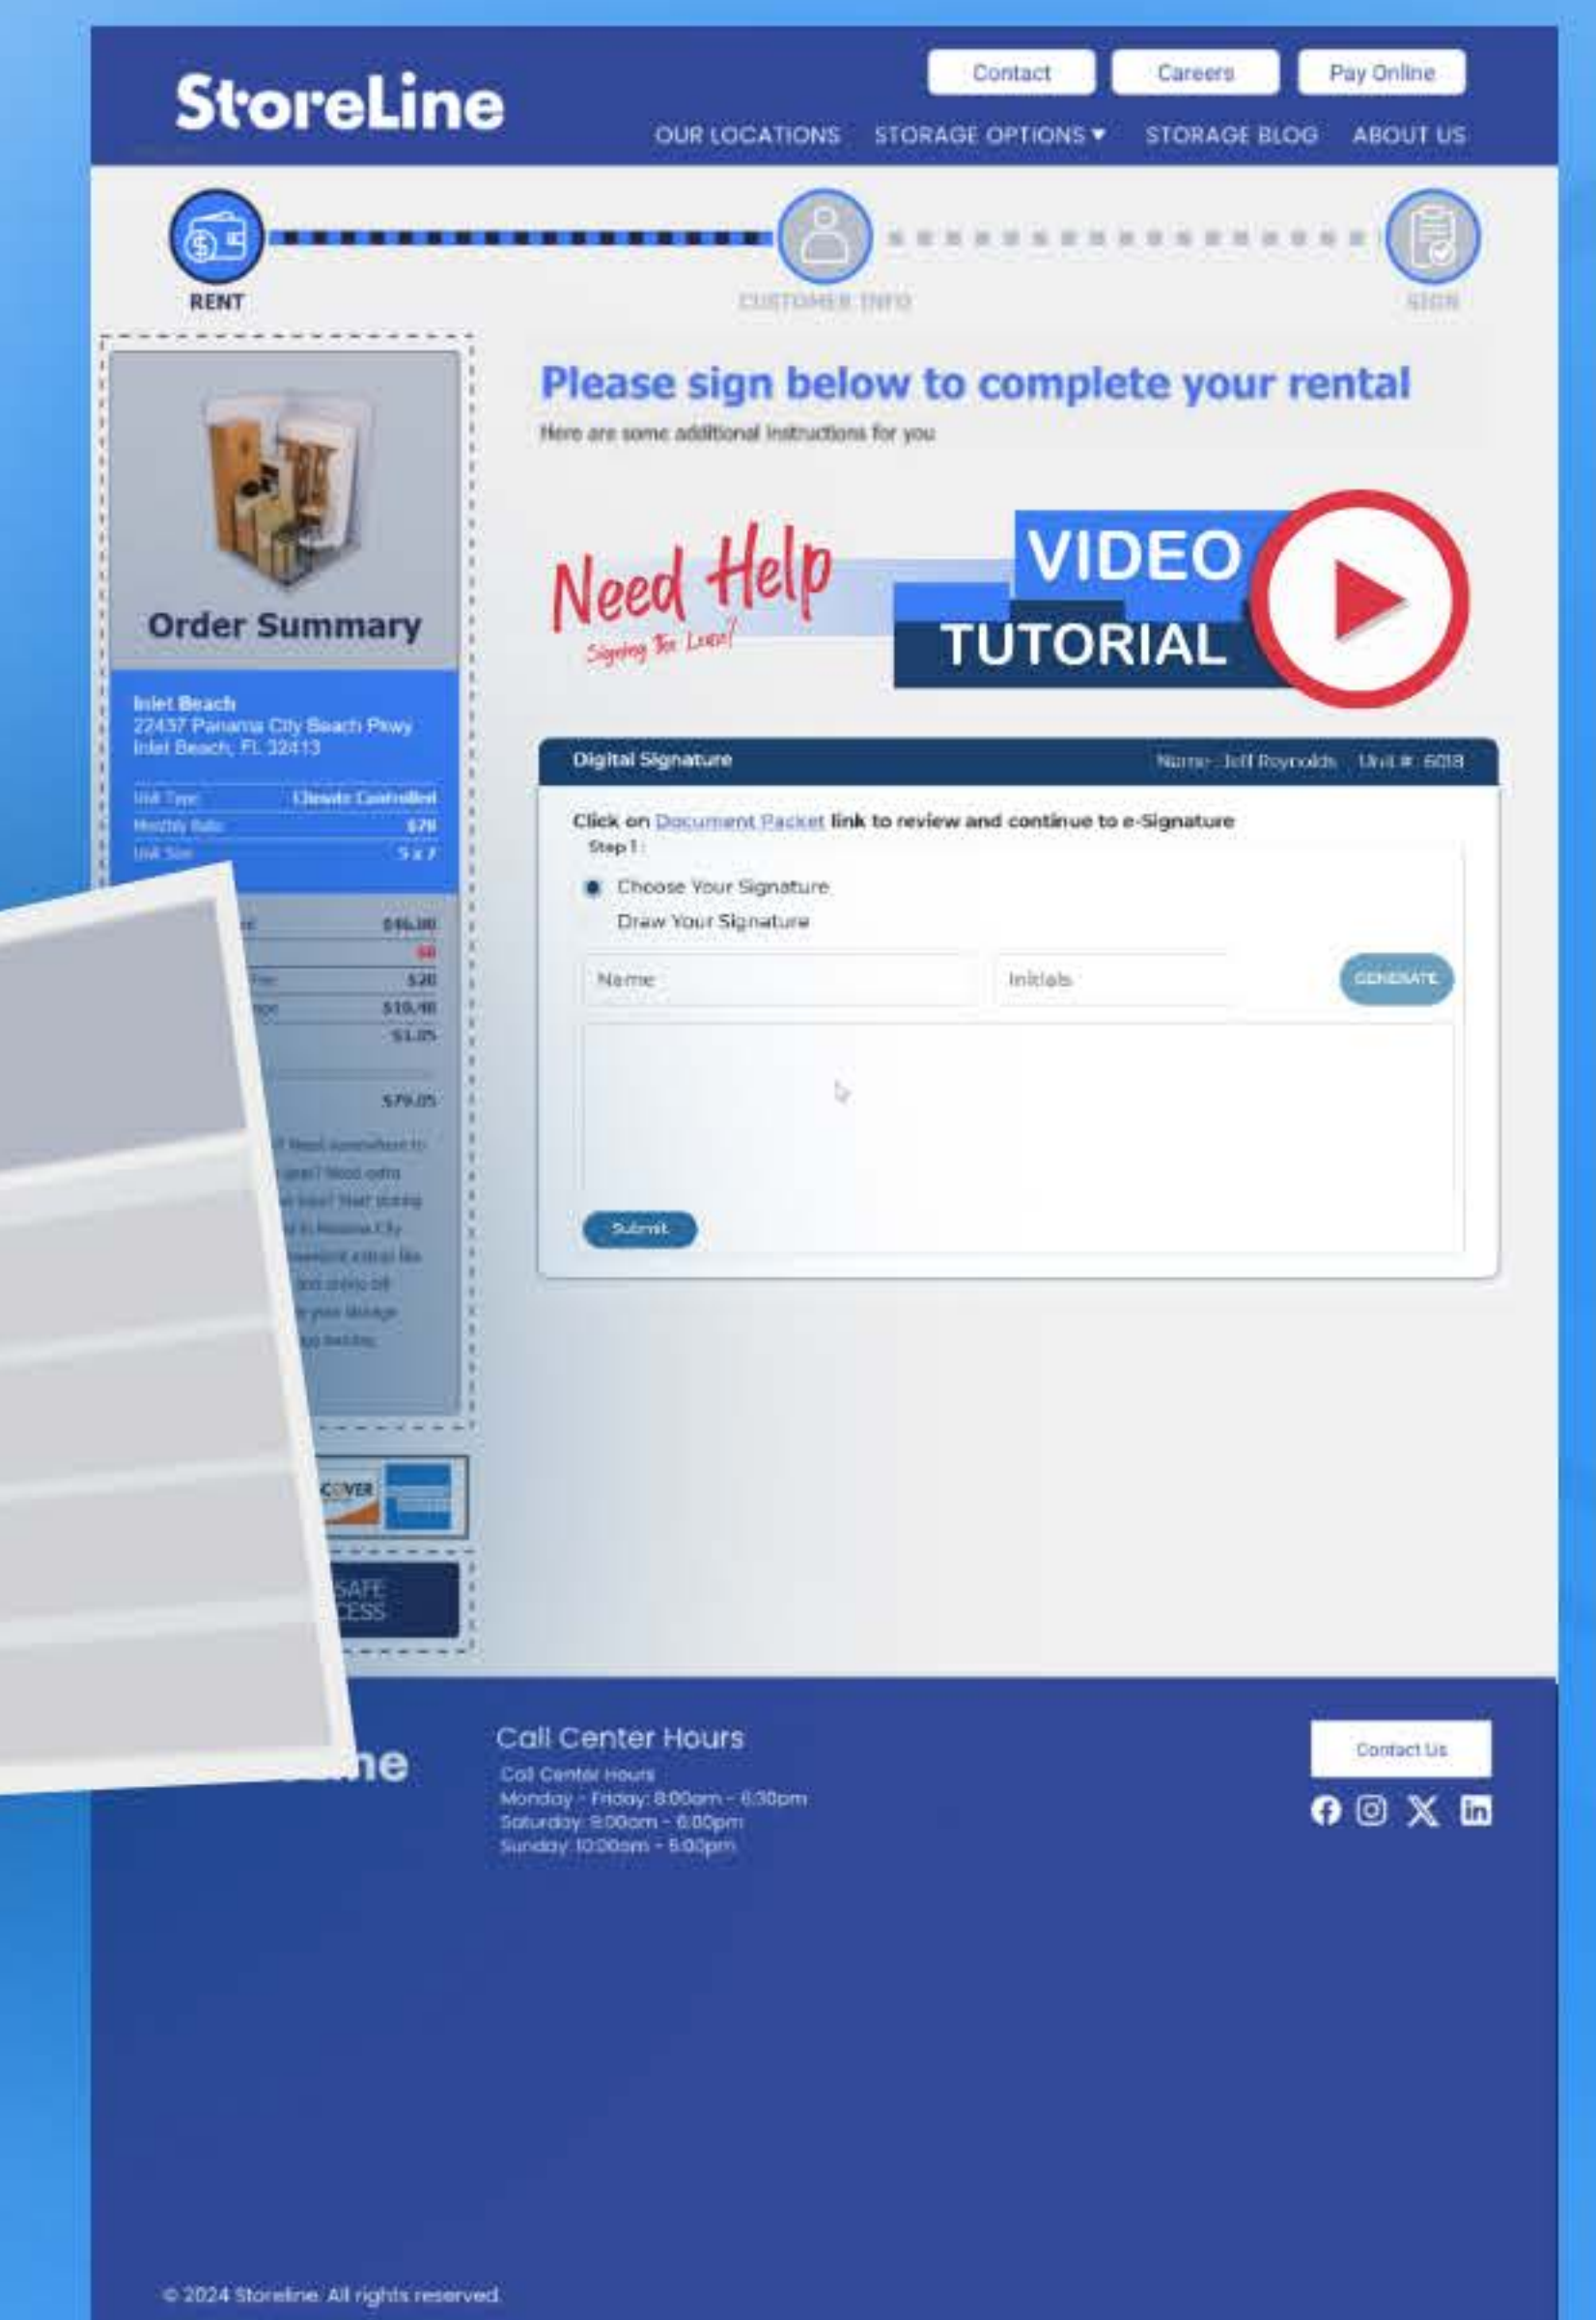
StoreLine

Contact Careers Pay Online

OUR LOCATIONS STORAGE OPTIONS ▾ STORAGE BLOG ABOUT US

RENT CUSTOMER INFO SIGN

Order Summary

Inlet Beach
22437 Panama City Beach Pkwy
Inlet Beach, FL 32413

| Unit Type | Climate Controlled |
|---|---|
| Monthly Rate | $78 |
| Unit Size | 5 x 7 |

| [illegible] | $46.80 |
|---|---|
| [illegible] | $0 |
| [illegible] Fee | $20 |
| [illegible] | $10.40 |
| | $1.85 |
| | $79.05 |

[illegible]

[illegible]COVER

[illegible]SAFE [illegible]CESS

Please sign below to complete your rental

Here are some additional instructions for you

Need Help Signing The Lease? VIDEO TUTORIAL

Digital Signature Name: Jeff Reynolds Unit #: 6018

Click on Document Packet link to review and continue to e-Signature

Step 1 :

Choose Your Signature

Draw Your Signature

Name Initials GENERATE

Submit

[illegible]ne

Call Center Hours

Call Center Hours
Monday - Friday: 8:00am - 6:30pm
Saturday: 9:00am - 6:00pm
Sunday: 10:00am - 5:00pm

Contact Us

© 2024 Storeline. All rights reserved.